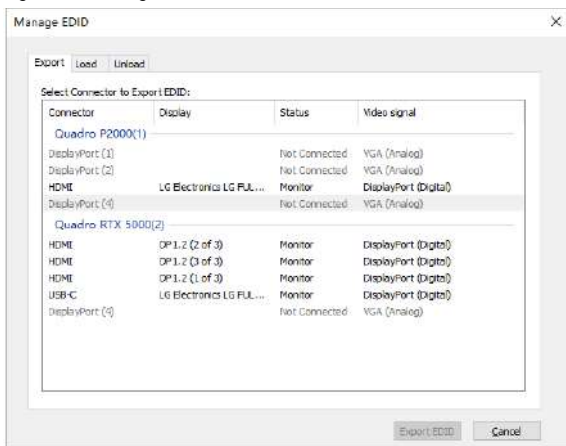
Manage EDID

Export | Load | Unload

Select Connector to Export EDID:

| Connector | Display | Status | Video signal |
|---|---|---|---|
| Quadro P2000(1) | | | |
| DisplayPort (1) | | Not Connected | VGA (Analog) |
| DisplayPort (2) | | Not Connected | VGA (Analog) |
| HDMI | LG Electronics LG FUL... | Monitor | DisplayPort (Digital) |
| DisplayPort (4) | | Not Connected | VGA (Analog) |
| Quadro RTX 5000(2) | | | |
| HDMI | DP1.2 (2 of 3) | Monitor | DisplayPort (Digital) |
| HDMI | DP1.2 (3 of 3) | Monitor | DisplayPort (Digital) |
| HDMI | DP1.2 (1 of 3) | Monitor | DisplayPort (Digital) |
| USB-C | LG Electronics LG FUL... | Monitor | DisplayPort (Digital) |
| DisplayPort (4) | | Not Connected | VGA (Analog) |

Export EDID
Cancel